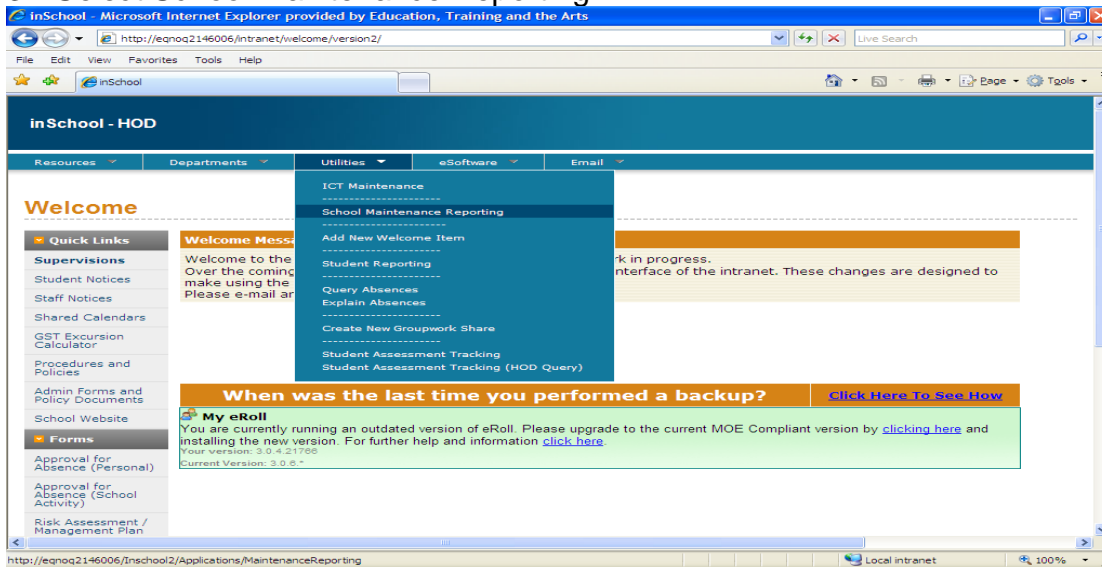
inSchool - Microsoft Internet Explorer provided by Education, Training and the Arts

http://eqnoq2146006/intranet/welcome/version2/

Live Search

File Edit View Favorites Tools Help

inSchool

Page Tools

inSchool - HOD

Resources Departments Utilities eSoftware Email

ICT Maintenance
School Maintenance Reporting
Add New Welcome Item
Student Reporting
Query Absences
Explain Absences
Create New Groupwork Share
Student Assessment Tracking
Student Assessment Tracking (HOD Query)

Welcome

Quick Links
Supervisions
Student Notices
Staff Notices
Shared Calendars
GST Excursion Calculator
Procedures and Policies
Admin Forms and Policy Documents
School Website
Forms
Approval for Absence (Personal)
Approval for Absence (School Activity)
Risk Assessment / Management Plan

Welcome Messa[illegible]

Welcome to the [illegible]rk in progress.
Over the coming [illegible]nterface of the intranet. These changes are designed to make using the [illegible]
Please e-mail ar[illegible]

When was the last time you performed a backup? Click Here To See How

My eRoll
You are currently running an outdated version of eRoll. Please upgrade to the current MOE Compliant version by clicking here and installing the new version. For further help and information click here.
Your version: 3.0.4.21766
Current Version: 3.0.6.*

http://eqnoq2146006/Inschool2/Applications/MaintenanceReporting

Local intranet 100%